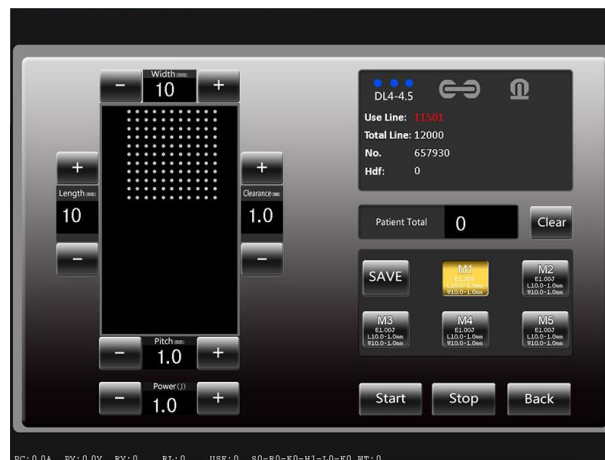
Width(mm)
10
−
+

Length(mm)
10
+
−

Clearance(mm)
1.0
+
−

Pitch(mm)
1.0
−
+

Power(J)
1.0
−
+

DL4-4.5

Use Line: 11501
Total Line: 12000
No. 657930
Hdf: 0

Patient Total 0
Clear

SAVE

M1
E1.00J
L10.0-1.0mm
W10.0-1.0mm

M2
E1.00J
L10.0-1.0mm
W10.0-1.0mm

M3
E1.00J
L10.0-1.0mm
W10.0-1.0mm

M4
E1.00J
L10.0-1.0mm
W10.0-1.0mm

M5
E1.00J
L10.0-1.0mm
W10.0-1.0mm

Start
Stop
Back

PC:0.0A PV:0.0V RV:0 RL:0 USE:0 S0=R0=K0=H1=L0=K0 WT:0